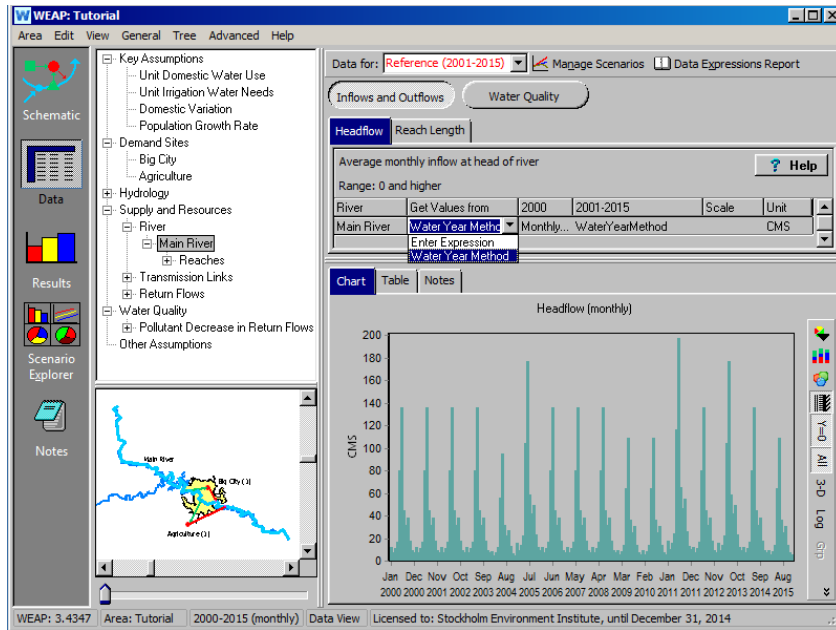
WEAP: Tutorial

Area Edit View General Tree Advanced Help

Schematic
Data
Results
Scenario Explorer
Notes

Key Assumptions
Unit Domestic Water Use
Unit Irrigation Water Needs
Domestic Variation
Population Growth Rate
Demand Sites
Big City
Agriculture
Hydrology
Supply and Resources
River
Main River
Reaches
Transmission Links
Return Flows
Water Quality
Pollutant Decrease in Return Flows
Other Assumptions

Main River
Big City (1)
Agriculture (1)

Data for: Reference (2001-2015) Manage Scenarios Data Expressions Report

Inflows and Outflows Water Quality

Headflow Reach Length

Average monthly inflow at head of river

Help

Range: 0 and higher

| River | Get Values from | 2000 | 2001-2015 | Scale | Unit |
|---|---|---|---|---|---|
| Main River | Water Year Metho | Monthly... | WaterYearMethod | | CMS |

Enter Expression
Water Year Method

Chart Table Notes

Headflow (monthly)

CMS

200
180
160
140
120
100
80
60
40
20
0

Jan 2000 Dec 2000 Nov 2001 Oct 2002 Sep 2003 Aug 2004 Jul 2005 Jun 2006 May 2007 Apr 2008 Mar 2009 Feb 2010 Jan 2011 Dec 2011 Nov 2012 Oct 2013 Sep 2014 Aug 2015

Y=0 All 3-D Log

WEAP: 3.4347 Area: Tutorial 2000-2015 (monthly) Data View Licensed to: Stockholm Environment Institute, until December 31, 2014